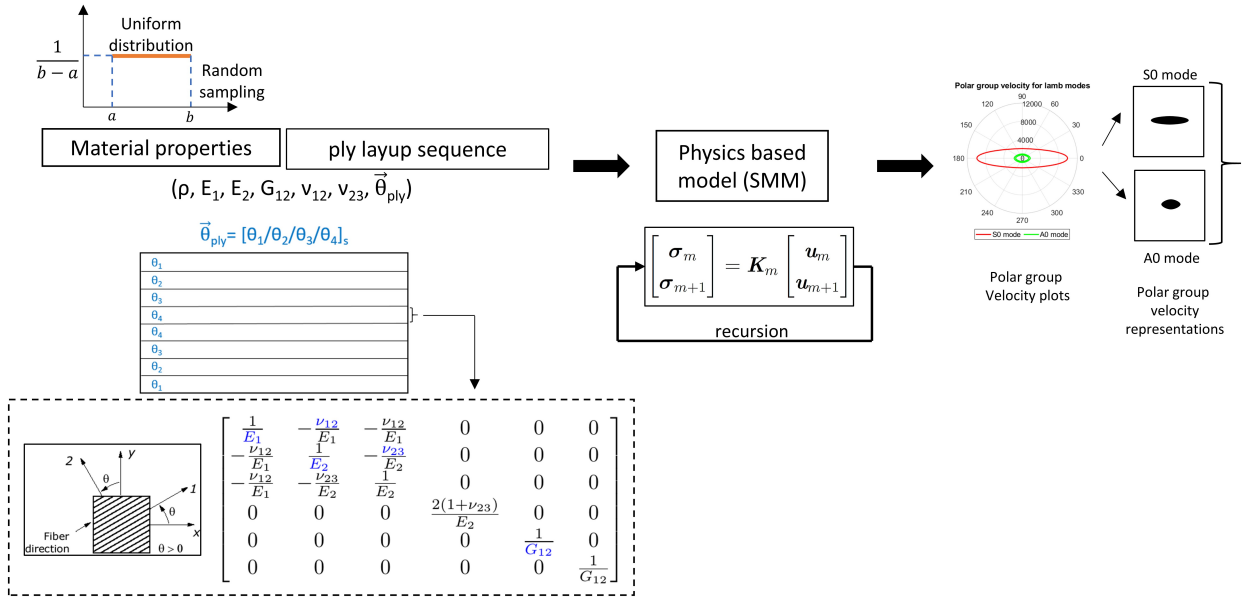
$\frac{1}{b-a}$

Uniform distribution

Random sampling

$a$ $b$

Material properties

ply layup sequence

(ρ, E$_1$, E$_2$, G$_{12}$, ν$_{12}$, ν$_{23}$, $\vec{\theta}_{ply}$)

$\vec{\theta}_{ply}$= [θ$_1$/θ$_2$/θ$_3$/θ$_4$]$_s$

| θ$_1$ |
|---|
| θ$_2$ |
| θ$_3$ |
| θ$_4$ |
| θ$_4$ |
| θ$_3$ |
| θ$_2$ |
| θ$_1$ |

Physics based model (SMM)

$\begin{bmatrix} \boldsymbol{\sigma}_m \\ \boldsymbol{\sigma}_{m+1} \end{bmatrix} = \boldsymbol{K}_m \begin{bmatrix} \boldsymbol{u}_m \\ \boldsymbol{u}_{m+1} \end{bmatrix}$

recursion

Polar group velocity for lamb modes

90 120 60 150 30 180 0 210 330 240 300 270 12000 8000 4000

S0 mode A0 mode

Polar group Velocity plots

S0 mode

A0 mode

Polar group velocity representations

2 y θ 1 θ x Fiber direction θ > 0

$\begin{bmatrix} \frac{1}{E_1} & -\frac{\nu_{12}}{E_1} & -\frac{\nu_{12}}{E_1} & 0 & 0 & 0 \\ -\frac{\nu_{12}}{E_1} & \frac{1}{E_2} & -\frac{\nu_{23}}{E_2} & 0 & 0 & 0 \\ -\frac{\nu_{12}}{E_1} & -\frac{\nu_{23}}{E_2} & \frac{1}{E_2} & 0 & 0 & 0 \\ 0 & 0 & 0 & \frac{2(1+\nu_{23})}{E_2} & 0 & 0 \\ 0 & 0 & 0 & 0 & \frac{1}{G_{12}} & 0 \\ 0 & 0 & 0 & 0 & 0 & \frac{1}{G_{12}} \end{bmatrix}$